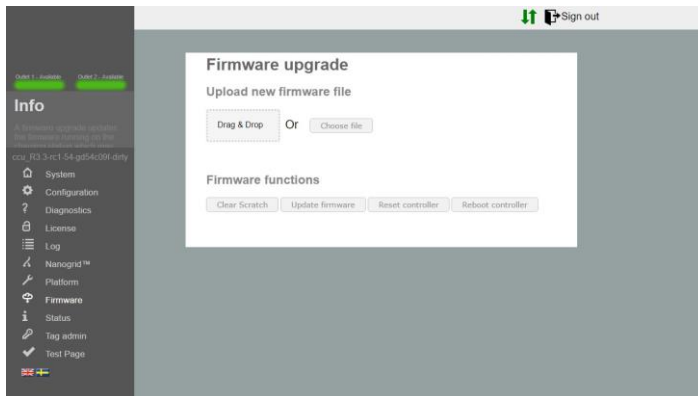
Sign out

Outlet 1 - Available Outlet 2 - Available

Info

A firmware upgrade updates the firmware running on the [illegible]

ccu_R3.3-rc1-54-gd54c09f-dirty

System
Configuration
Diagnostics
License
Log
Nanogrid™
Platform
Firmware
Status
Tag admin
Test Page

Firmware upgrade

Upload new firmware file

Drag & Drop Or Choose file

Firmware functions

Clear Scratch Update firmware Reset controller Reboot controller